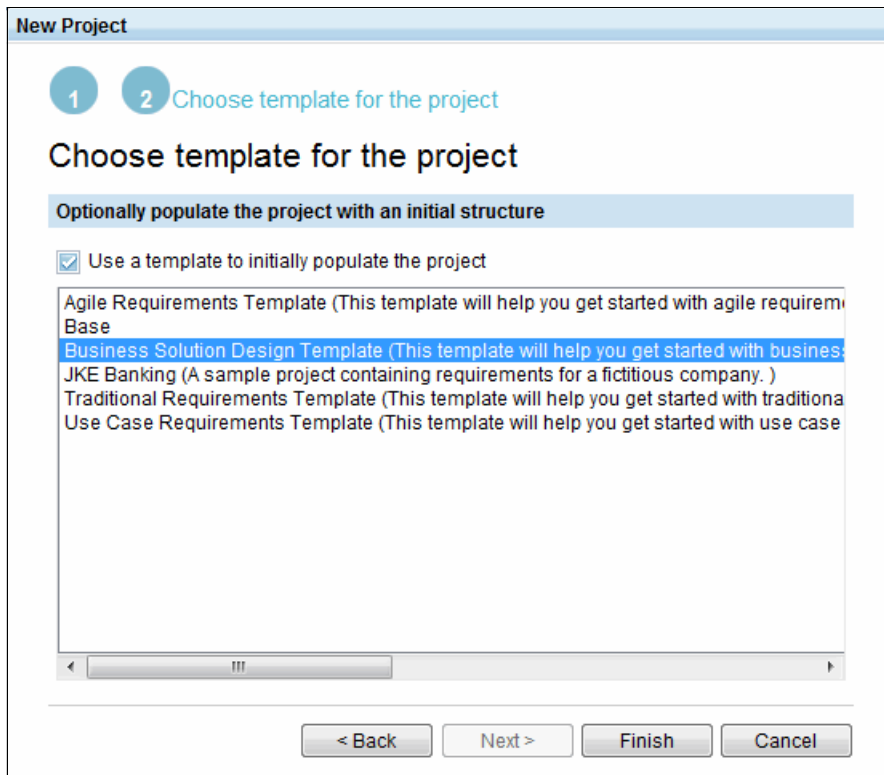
New Project

1

2 Choose template for the project

Choose template for the project

Optionally populate the project with an initial structure

Use a template to initially populate the project

Agile Requirements Template (This template will help you get started with agile requireme
Base
Business Solution Design Template (This template will help you get started with busines
JKE Banking (A sample project containing requirements for a fictitious company. )
Traditional Requirements Template (This template will help you get started with traditiona
Use Case Requirements Template (This template will help you get started with use case

< Back Next > Finish Cancel